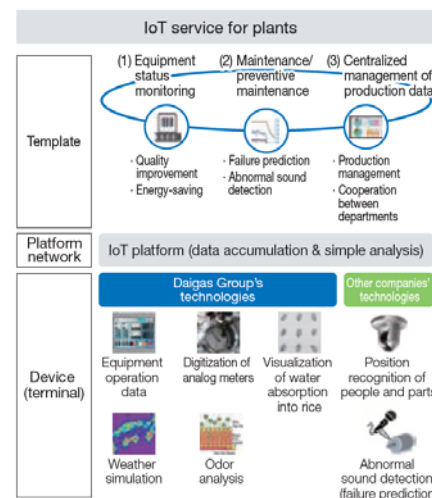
IoT service for plants

(1) Equipment status monitoring

(2) Maintenance/ preventive maintenance

(3) Centralized management of production data

Template

· Quality improvement
· Energy-saving

· Failure prediction
· Abnormal sound detection

· Production management
· Cooperation between departments

Platform network

IoT platform (data accumulation & simple analysis)

Daigas Group's technologies

Other companies' technologies

Device (terminal)

Equipment operation data

Digitization of analog meters

Visualization of water absorption into rice

Position recognition of people and parts

Weather simulation

Odor analysis

Abnormal sound detection (failure prediction